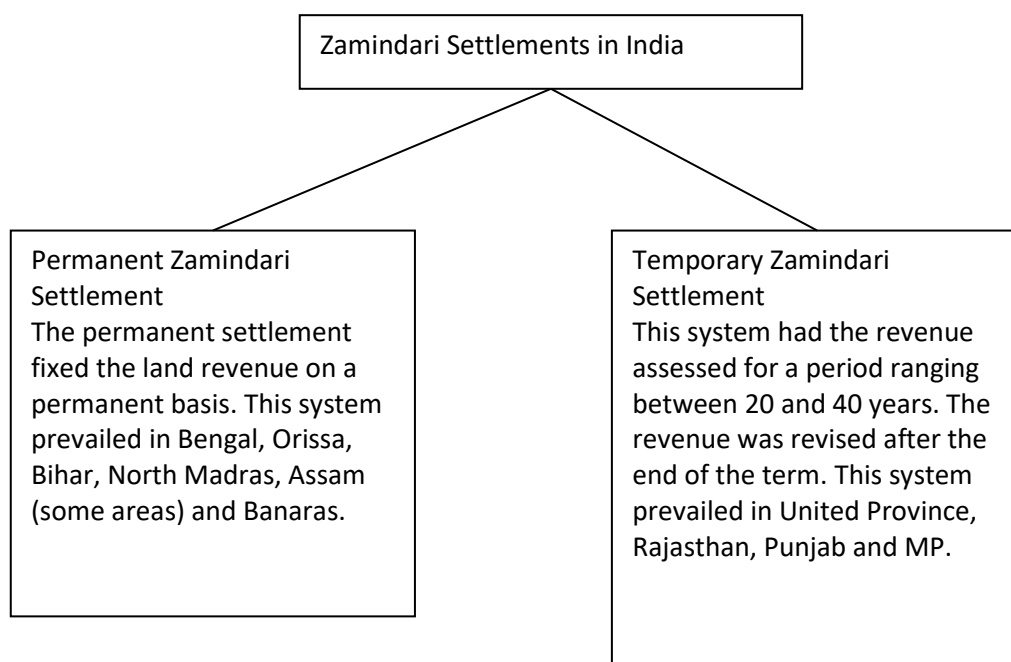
Zamindari Settlements in India

Permanent Zamindari Settlement
The permanent settlement fixed the land revenue on a permanent basis. This system prevailed in Bengal, Orissa, Bihar, North Madras, Assam (some areas) and Banaras.

Temporary Zamindari Settlement
This system had the revenue assessed for a period ranging between 20 and 40 years. The revenue was revised after the end of the term. This system prevailed in United Province, Rajasthan, Punjab and MP.